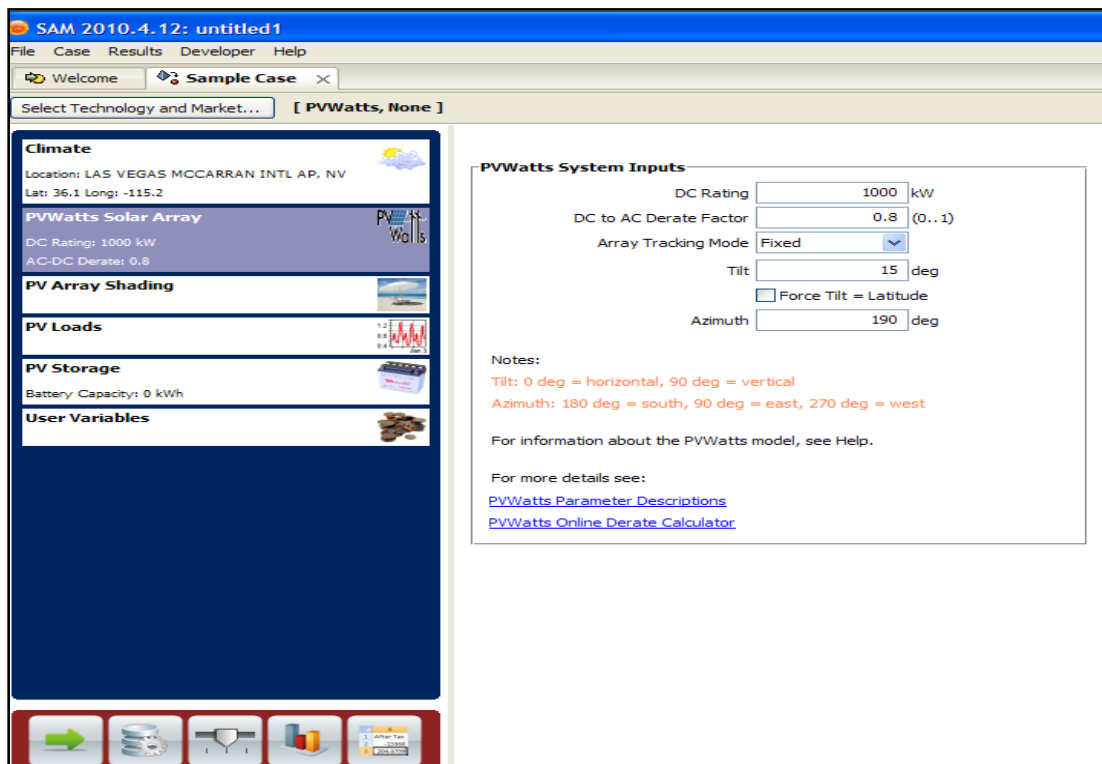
SAM 2010.4.12: untitled1

File Case Results Developer Help

Welcome Sample Case

Select Technology and Market... [ PVWatts, None ]

Climate
Location: LAS VEGAS MCCARRAN INTL AP, NV
Lat: 36.1 Long: -115.2

PVWatts Solar Array
DC Rating: 1000 kW
AC-DC Derate: 0.8

PV Array Shading

PV Loads

PV Storage
Battery Capacity: 0 kWh

User Variables

PVWatts System Inputs

| | | |
|---|---|---|
| DC Rating | 1000 | kW |
| DC to AC Derate Factor | 0.8 | (0..1) |
| Array Tracking Mode | Fixed | |
| Tilt | 15 | deg |
| | Force Tilt = Latitude | |
| Azimuth | 190 | deg |

Notes:
Tilt: 0 deg = horizontal, 90 deg = vertical
Azimuth: 180 deg = south, 90 deg = east, 270 deg = west

For information about the PVWatts model, see Help.

For more details see:
PVWatts Parameter Descriptions
PVWatts Online Derate Calculator